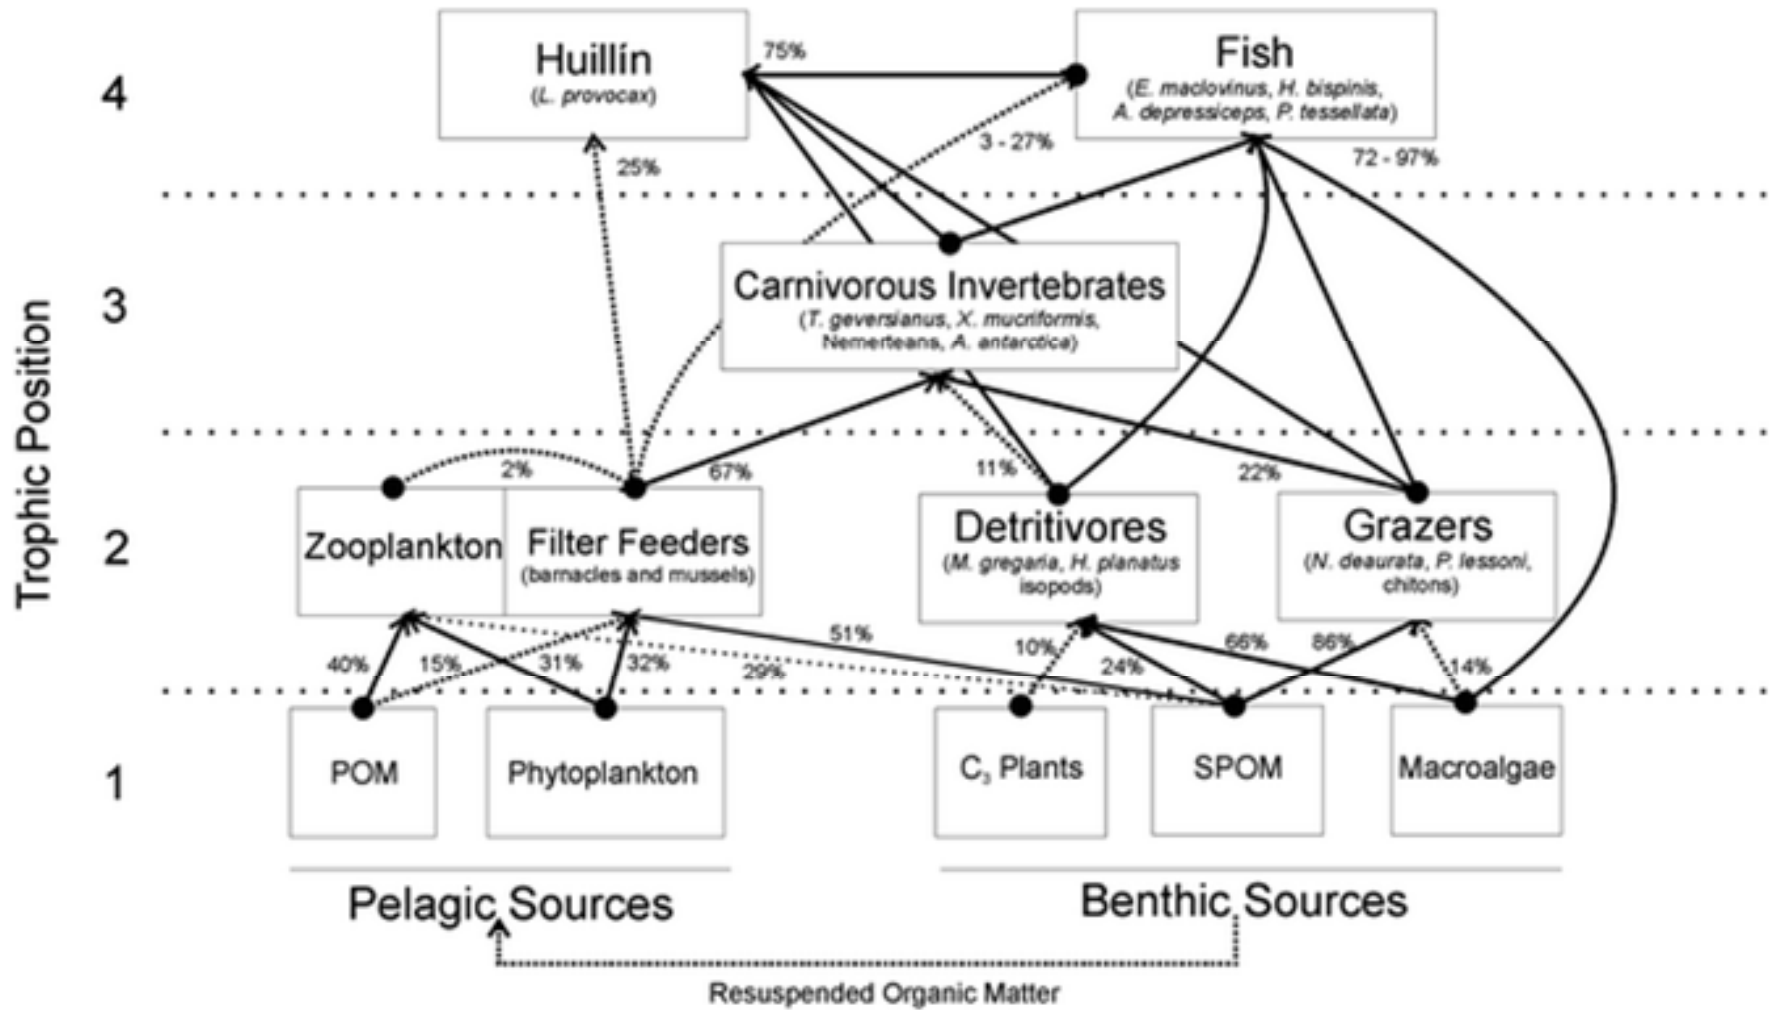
Trophic Position

4

Huillín
(L. provocax)

75%

Fish
(E. maclovinus, H. bispinis, A. depressiceps, P. tessellata)

25%

3 - 27%

72 - 97%

3

Carnivorous Invertebrates
(T. geversianus, X. muriciformis, Nemerteans, A. antarctica)

2%

67%

11%

22%

2

Zooplankton

Filter Feeders
(barnacles and mussels)

Detritivores
(M. gregaria, H. planatus isopods)

Grazers
(N. deaurata, P. lessoni, chitons)

40%

15%

31%

32%

51%

29%

10%

24%

66%

86%

14%

1

POM

Phytoplankton

$C_3$ Plants

SPOM

Macroalgae

Pelagic Sources

Benthic Sources

Resuspended Organic Matter